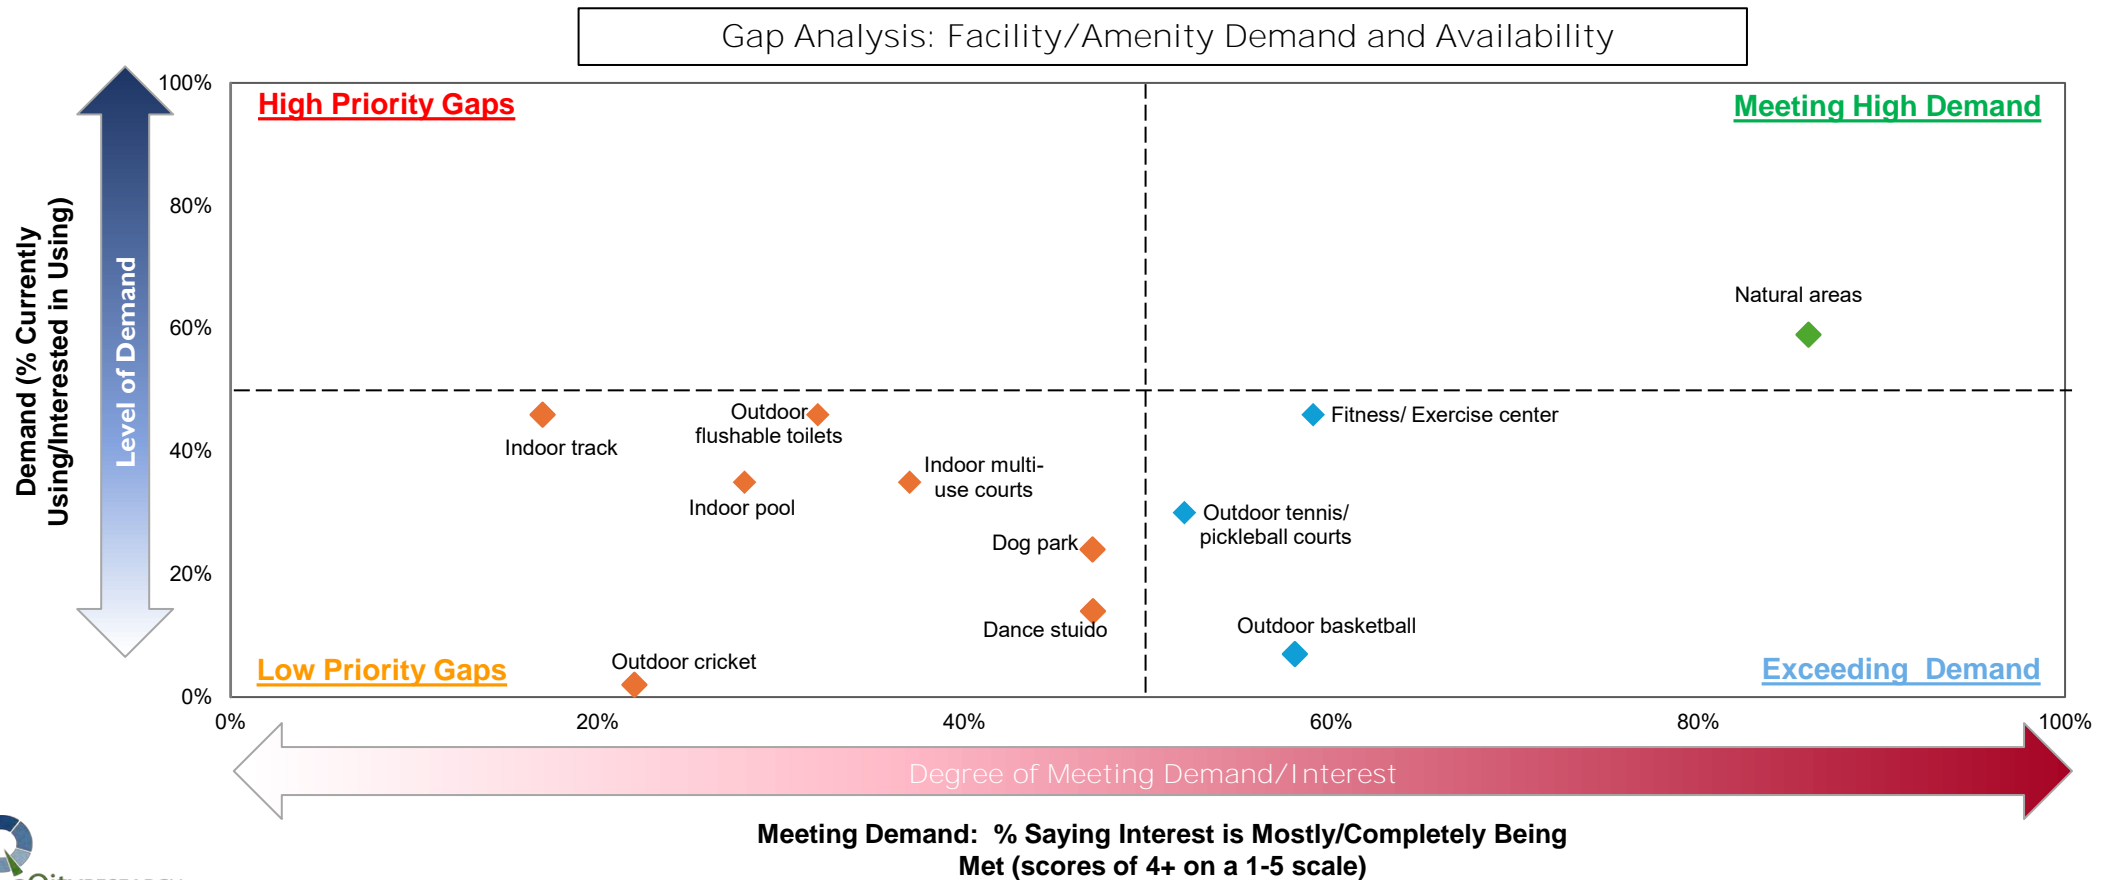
Gap Analysis: Facility/Amenity Demand and Availability

Demand (% Currently Using/Interested in Using)

Level of Demand

100%
80%
60%
40%
20%
0%

High Priority Gaps

Meeting High Demand

Natural areas

Outdoor flushable toilets

Indoor track

Fitness/ Exercise center

Indoor multi-use courts

Indoor pool

Outdoor tennis/ pickleball courts

Dog park

Dance stuido

Outdoor basketball

Outdoor cricket

Low Priority Gaps

Exceeding Demand

0%
20%
40%
60%
80%
100%

Degree of Meeting Demand/Interest

Meeting Demand: % Saying Interest is Mostly/Completely Being Met (scores of 4+ on a 1-5 scale)